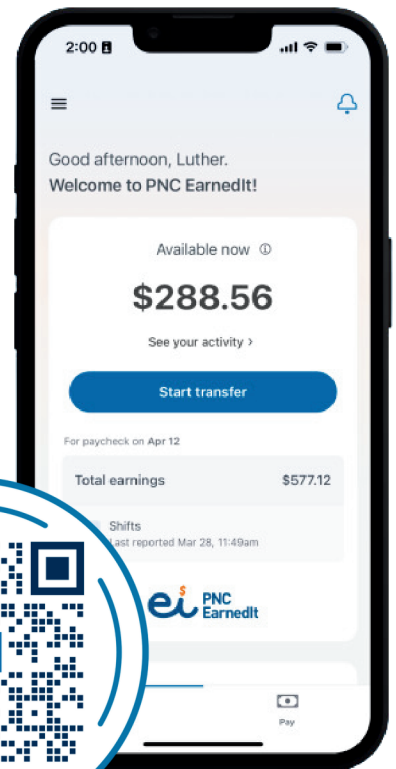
2:00

Good afternoon, Luther.
Welcome to PNC EarnedIt!

Available now ⓘ

$288.56

See your activity ›

Start transfer

For paycheck on Apr 12

| Total earnings | $577.12 |
|---|---|

Shifts
Last reported Mar 28, 11:49am

ei PNC EarnedIt

Pay